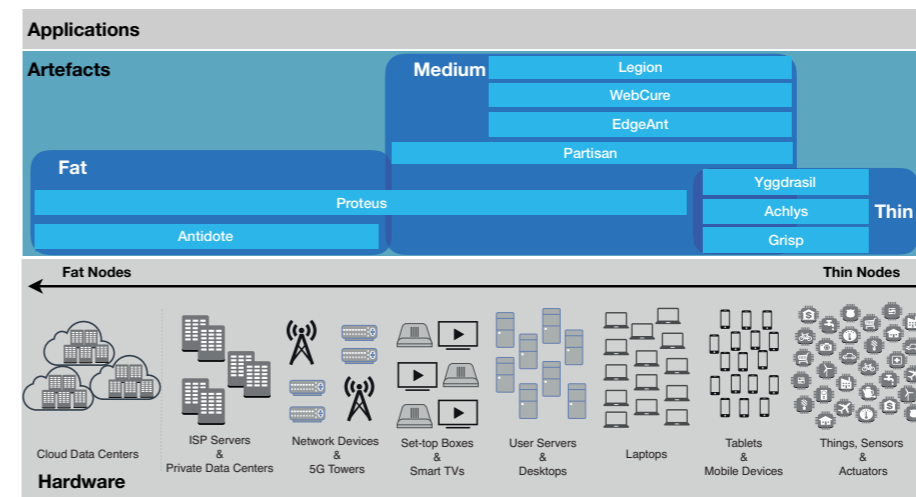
Applications

Artefacts

Medium

Legion

WebCure

EdgeAnt

Partisan

Fat

Proteus

Antidote

Yggdrasil

Achlys

Grisp

Thin

Fat Nodes

Thin Nodes

Cloud Data Centers

ISP Servers & Private Data Centers

Network Devices & 5G Towers

Set-top Boxes & Smart TVs

User Servers & Desktops

Laptops

Tablets & Mobile Devices

Things, Sensors & Actuators

Hardware